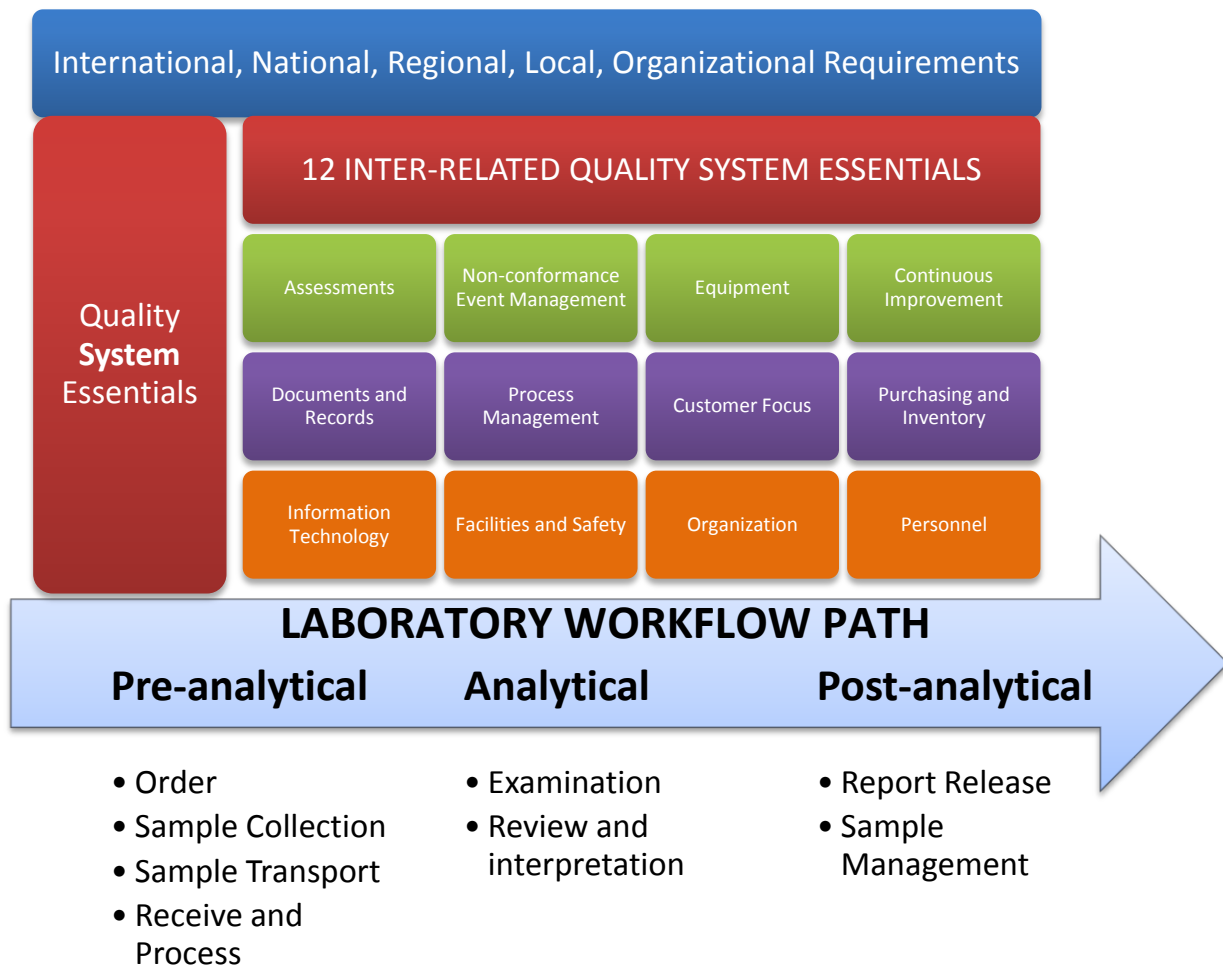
International, National, Regional, Local, Organizational Requirements

Quality **System** Essentials

12 INTER-RELATED QUALITY SYSTEM ESSENTIALS

| | | | |
|---|---|---|---|
| Assessments | Non-conformance Event Management | Equipment | Continuous Improvement |
| Documents and Records | Process Management | Customer Focus | Purchasing and Inventory |
| Information Technology | Facilities and Safety | Organization | Personnel |

LABORATORY WORKFLOW PATH

Pre-analytical

• Order
• Sample Collection
• Sample Transport
• Receive and Process

Analytical

• Examination
• Review and interpretation

Post-analytical

• Report Release
• Sample Management